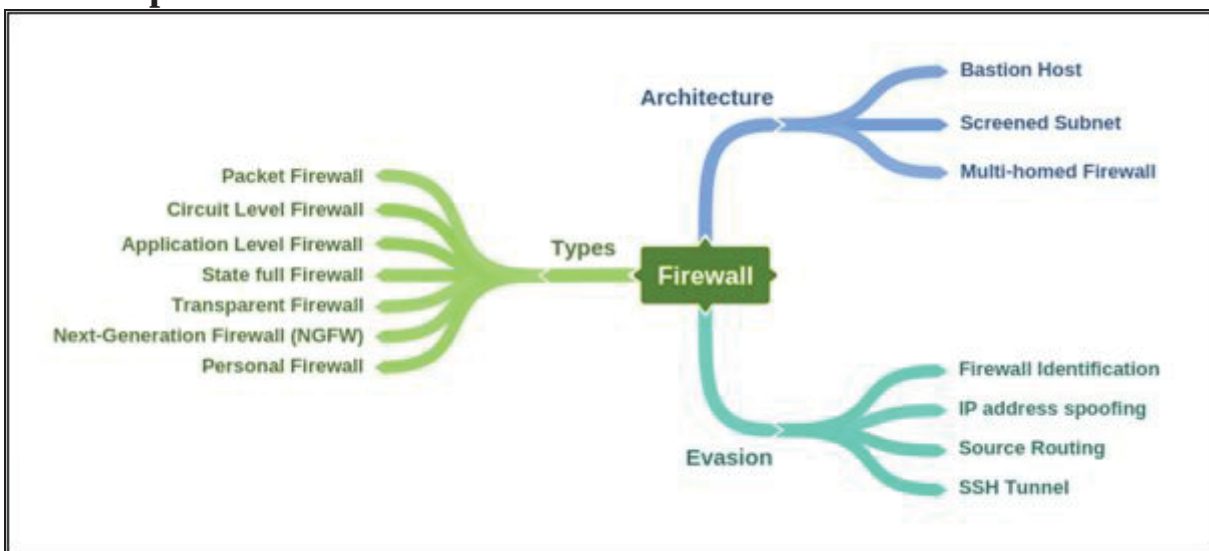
Firewall

Types
Packet Firewall
Circuit Level Firewall
Application Level Firewall
State full Firewall
Transparent Firewall
Next-Generation Firewall (NGFW)
Personal Firewall

Architecture
Bastion Host
Screened Subnet
Multi-homed Firewall

Evasion
Firewall Identification
IP address spoofing
Source Routing
SSH Tunnel